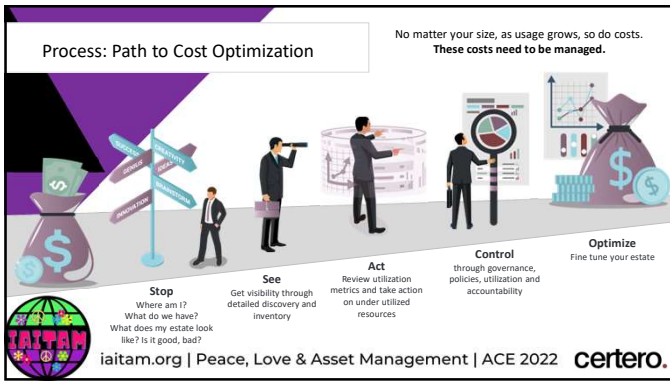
Process: Path to Cost Optimization

No matter your size, as usage grows, so do costs. **These costs need to be managed.**

SUCCESS
CREATIVITY
GENIUS
IDEA
BRAINSTORM
INNOVATION

**Stop**
Where am I?
What do we have?
What does my estate look like? Is it good, bad?

**See**
Get visibility through detailed discovery and inventory

**Act**
Review utilization metrics and take action on under utilized resources

**Control**
through governance, policies, utilization and accountability

**Optimize**
Fine tune your estate

IAITAM

iaitam.org | Peace, Love & Asset Management | ACE 2022

certero.